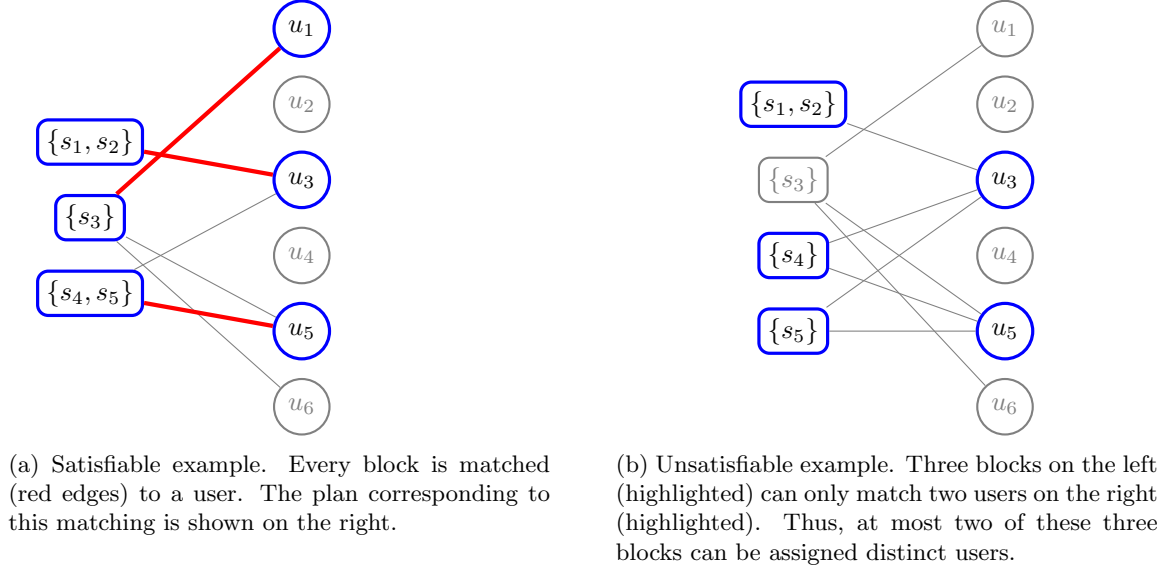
$u_1$

$u_2$

$\{s_1, s_2\}$

$u_3$

$\{s_3\}$

$u_4$

$\{s_4, s_5\}$

$u_5$

$u_6$

(a) Satisfiable example. Every block is matched (red edges) to a user. The plan corresponding to this matching is shown on the right.

$u_1$

$\{s_1, s_2\}$

$u_2$

$\{s_3\}$

$u_3$

$\{s_4\}$

$u_4$

$\{s_5\}$

$u_5$

$u_6$

(b) Unsatisfiable example. Three blocks on the left (highlighted) can only match two users on the right (highlighted). Thus, at most two of these three blocks can be assigned distinct users.